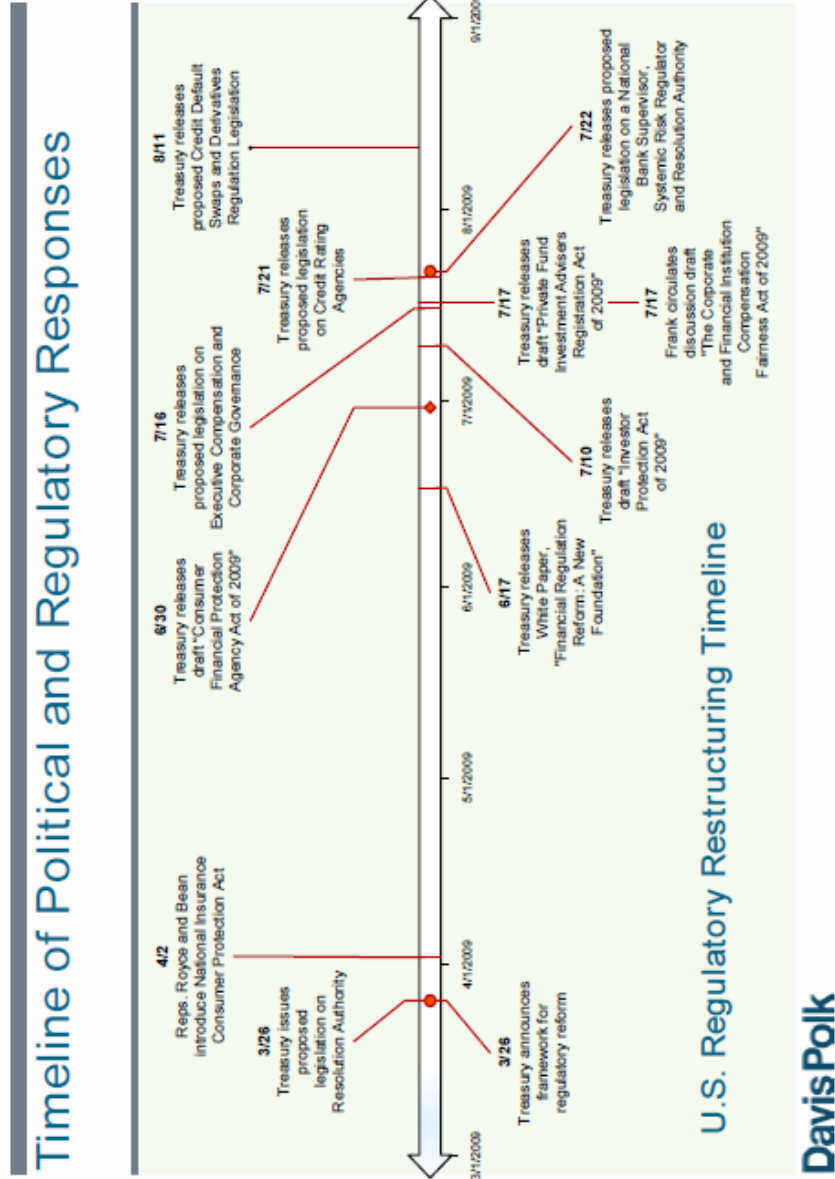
Timeline of Political and Regulatory Responses

3/1/2009
4/1/2009
5/1/2009
6/1/2009
7/1/2009
8/1/2009
9/1/2009

3/26
Treasury issues proposed legislation on Resolution Authority

4/2
Reps. Royce and Bean introduce National Insurance Consumer Protection Act

3/26
Treasury announces framework for regulatory reform

6/30
Treasury releases draft "Consumer Financial Protection Agency Act of 2009"

6/17
Treasury releases White Paper, "Financial Regulation Reform: A New Foundation"

7/16
Treasury releases proposed legislation on Executive Compensation and Corporate Governance

7/10
Treasury releases draft "Investor Protection Act of 2009"

7/21
Treasury releases proposed legislation on Credit Rating Agencies

7/17
Treasury releases draft "Private Fund Investment Advisers Registration Act of 2009"

7/17
Frank circulates discussion draft "The Corporate and Financial Institution Compensation Fairness Act of 2009"

8/11
Treasury releases proposed Credit Default Swaps and Derivatives Regulation Legislation

7/22
Treasury releases proposed legislation on a National Bank Supervisor, Systemic Risk Regulator and Resolution Authority

U.S. Regulatory Restructuring Timeline

Davis Polk